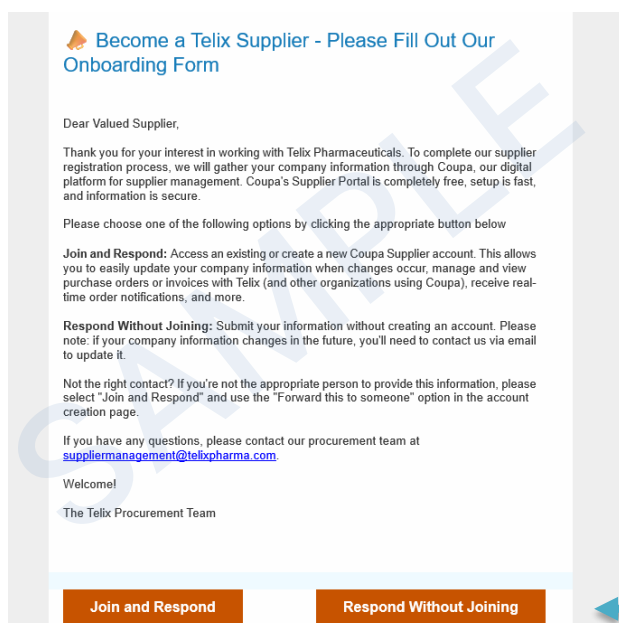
Become a Telix Supplier - Please Fill Out Our Onboarding Form

Dear Valued Supplier,

Thank you for your interest in working with Telix Pharmaceuticals. To complete our supplier registration process, we will gather your company information through Coupa, our digital platform for supplier management. Coupa's Supplier Portal is completely free, setup is fast, and information is secure.

Please choose one of the following options by clicking the appropriate button below

**Join and Respond:** Access an existing or create a new Coupa Supplier account. This allows you to easily update your company information when changes occur, manage and view purchase orders or invoices with Telix (and other organizations using Coupa), receive real-time order notifications, and more.

**Respond Without Joining:** Submit your information without creating an account. Please note: if your company information changes in the future, you'll need to contact us via email to update it.

Not the right contact? If you're not the appropriate person to provide this information, please select "Join and Respond" and use the "Forward this to someone" option in the account creation page.

If you have any questions, please contact our procurement team at suppliermanagement@telixpharma.com.

Welcome!

The Telix Procurement Team

SAMPLE

Join and Respond

Respond Without Joining